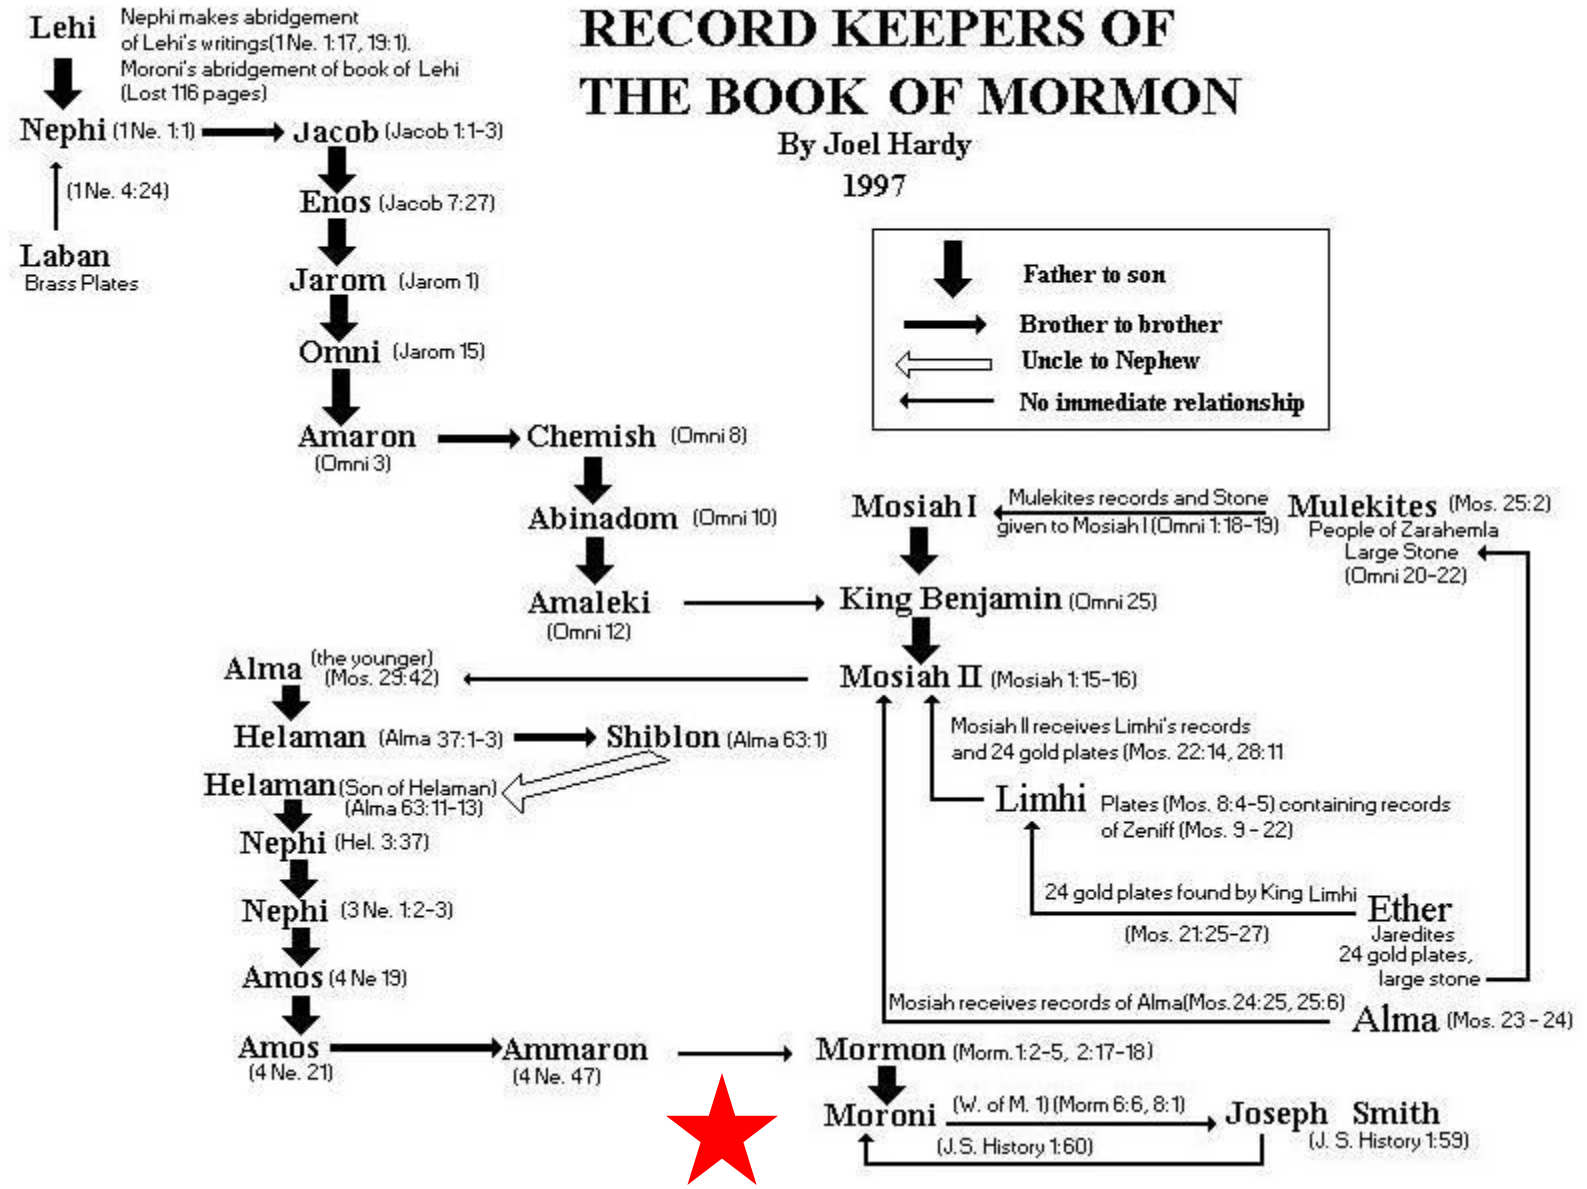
RECORD KEEPERS OF THE BOOK OF MORMON
By Joel Hardy
1997

Father to son
Brother to brother
Uncle to Nephew
No immediate relationship

Lehi Nephi makes abridgement of Lehi's writings(1 Ne. 1:17, 19:1). Moroni's abridgement of book of Lehi (Lost 116 pages)

Nephi (1 Ne. 1:1)
Jacob (Jacob 1:1-3)
(1 Ne. 4:24)
Laban
Brass Plates
Enos (Jacob 7:27)
Jarom (Jarom 1)
Omni (Jarom 15)
Amaron
(Omni 3)
Chemish (Omni 8)
Abinadom (Omni 10)
Amaleki
(Omni 12)

Mosiah I
Mulekites records and Stone given to Mosiah I (Omni 1:18-19)
Mulekites (Mos. 25:2)
People of Zarahemla
Large Stone
(Omni 20-22)
King Benjamin (Omni 25)
Mosiah II (Mosiah 1:15-16)
Mosiah II receives Limhi's records and 24 gold plates (Mos. 22:14, 28:11
Limhi Plates (Mos. 8:4-5) containing records of Zeniff (Mos. 9 - 22)
24 gold plates found by King Limhi
(Mos. 21:25-27)
Ether
Jaredites
24 gold plates,
large stone
Mosiah receives records of Alma(Mos. 24:25, 25:6)
Alma (Mos. 23 - 24)

Alma (the younger)
(Mos. 29:42)
Helaman (Alma 37:1-3)
Shiblon (Alma 63:1)
Helaman (Son of Helaman)
(Alma 63:11-13)
Nephi (Hel. 3:37)
Nephi (3 Ne. 1:2-3)
Amos (4 Ne 19)
Amos
(4 Ne. 21)
Ammaron
(4 Ne. 47)
Mormon (Morm. 1:2-5, 2:17-18)
Moroni
(W. of M. 1) (Morm 6:6, 8:1)
(J.S. History 1:60)
Joseph Smith
(J. S. History 1:59)